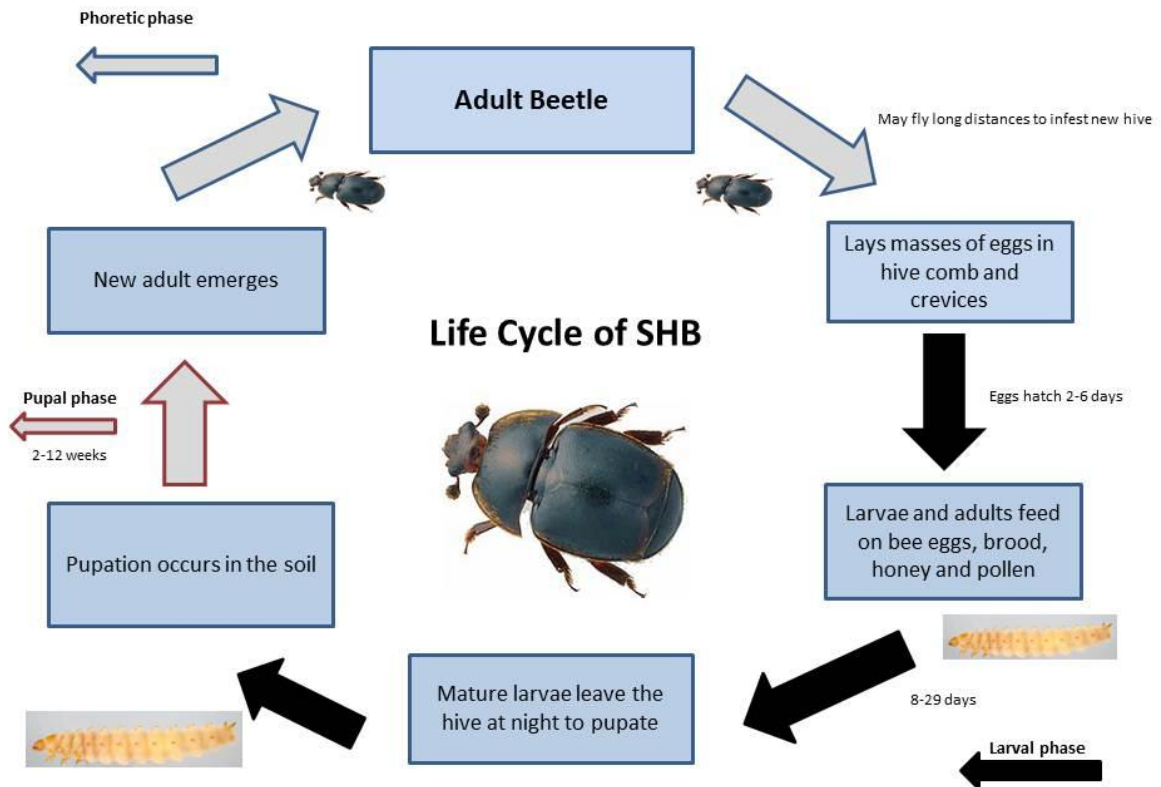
Phoretic phase

Adult Beetle

May fly long distances to infest new hive

Lays masses of eggs in hive comb and crevices

New adult emerges

Life Cycle of SHB

Pupal phase

2-12 weeks

Eggs hatch 2-6 days

Larvae and adults feed on bee eggs, brood, honey and pollen

Pupation occurs in the soil

Mature larvae leave the hive at night to pupate

8-29 days

Larval phase